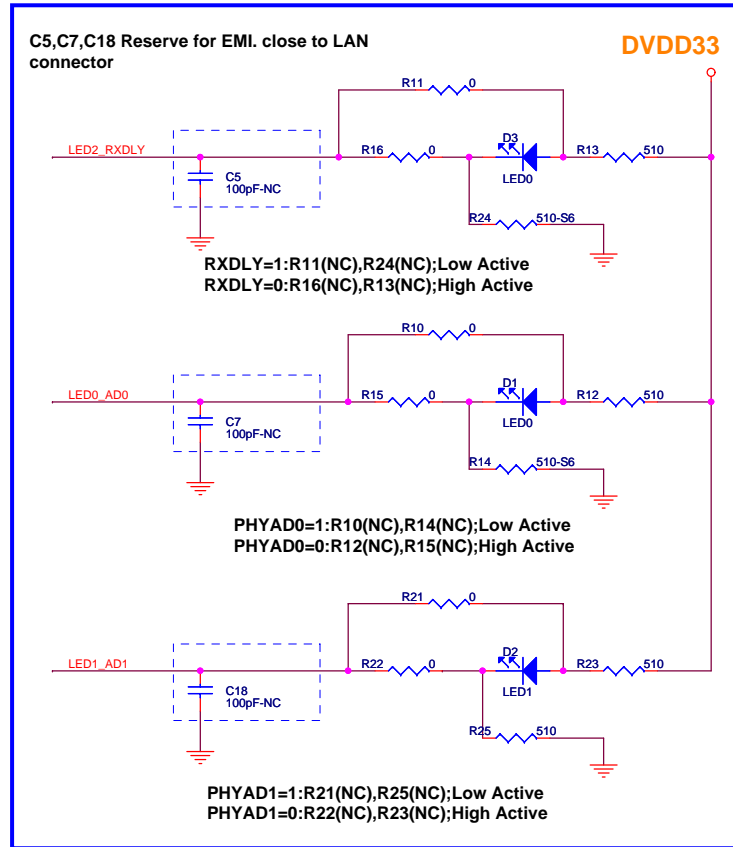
C5,C7,C18 Reserve for EMI. close to LAN connector

DVDD33

R11 0

LED2_RXDLY

R16 0

D3

R13 510

C5 100pF-NC

LED0

R24 510-S6

RXDLY=1:R11(NC),R24(NC);Low Active
RXDLY=0:R16(NC),R13(NC);High Active

R10 0

LED0_AD0

R15 0

D1

R12 510

C7 100pF-NC

LED0

R14 510-S6

PHYAD0=1:R10(NC),R14(NC);Low Active
PHYAD0=0:R12(NC),R15(NC);High Active

R21 0

LED1_AD1

R22 0

D2

R23 510

C18 100pF-NC

LED1

R25 510

PHYAD1=1:R21(NC),R25(NC);Low Active
PHYAD1=0:R22(NC),R23(NC);High Active